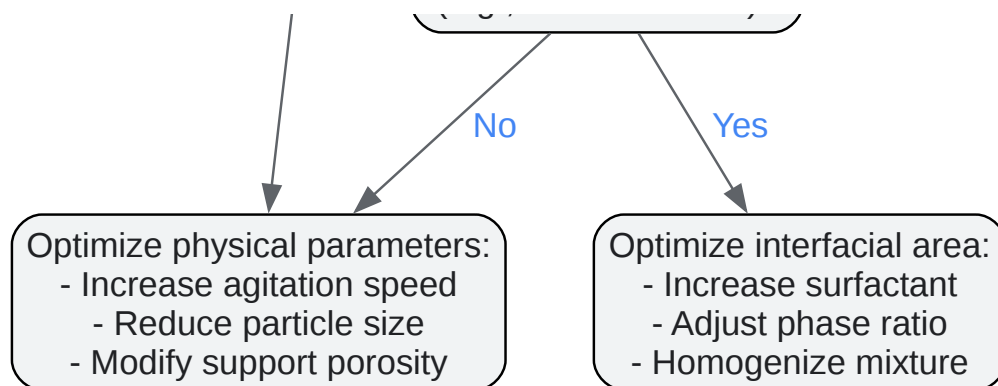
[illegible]

No

Yes

Optimize physical parameters:
- Increase agitation speed
- Reduce particle size
- Modify support porosity

Optimize interfacial area:
- Increase surfactant
- Adjust phase ratio
- Homogenize mixture